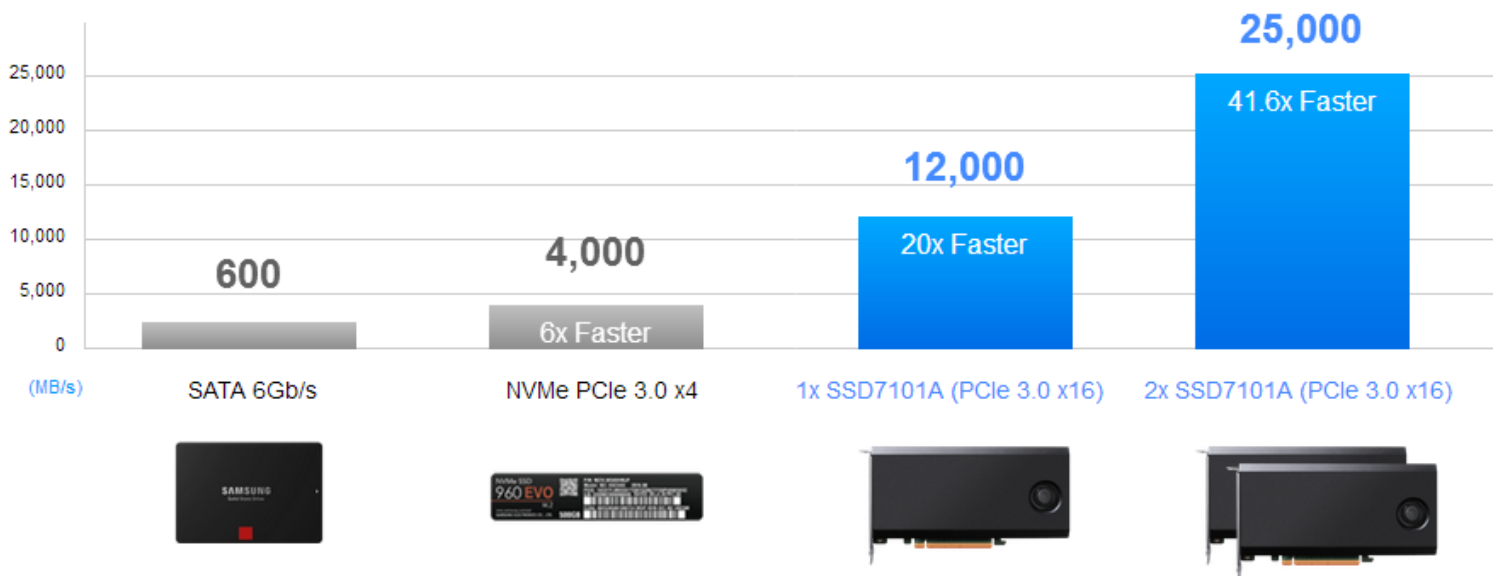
25,000
20,000
15,000
10,000
5,000
0
(MB/s)

600
SATA 6Gb/s

4,000
6x Faster
NVMe PCIe 3.0 x4

12,000
20x Faster
1x SSD7101A (PCIe 3.0 x16)

25,000
41.6x Faster
2x SSD7101A (PCIe 3.0 x16)

SAMSUNG

NVMe SSD
960 EVO
M.2
500GB